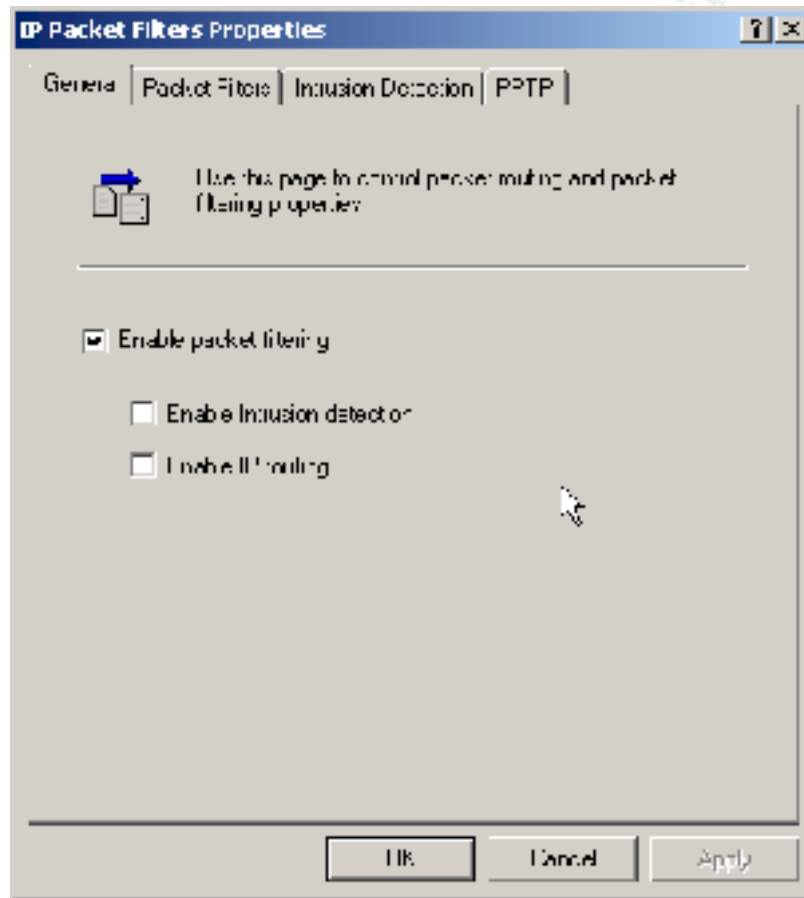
IP Packet Filters Properties

?
×

General
Packet Filters
Intrusion Detection
PPTP

Use this page to control packet routing and packet filtering properties

Enable packet filtering

Enable Intrusion detection

Enable IP routing

OK
Cancel
Apply